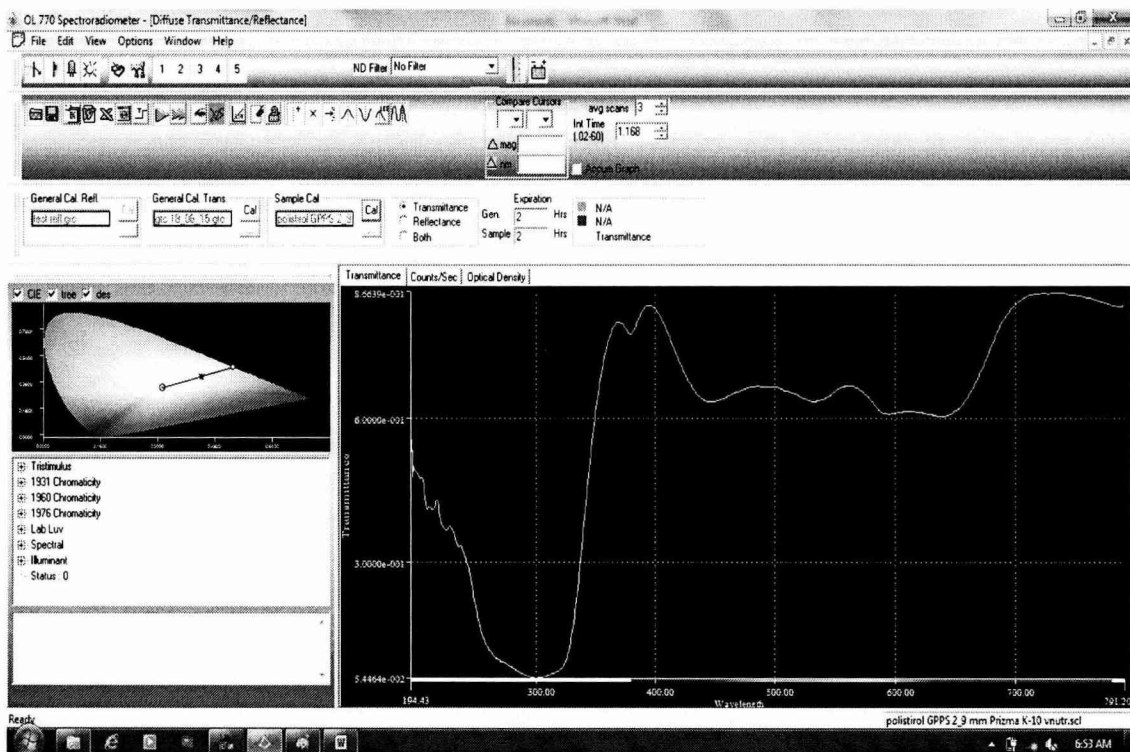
OL 770 Spectroradiometer - [Diffuse Transmittance/Reflectance]
File Edit View Options Window Help
1 2 3 4 5
ND Filter No Filter
Compare Cursors
avg scans 3
Int Time (.02-60) 1.168
$\Delta$ mag
$\Delta$ nm
Accum Graph
General Cal. Refl.
test refl.glc
General Cal. Trans.
glc 18_06_15.glc
Cal
Sample Cal
polistirol GPPS 2_9
Cal
Transmittance
Reflectance
Both
Expiration
Gen. 2 Hrs
Sample 2 Hrs
N/A
N/A
Transmittance
CIE tree des
Tristimulus
1931 Chromaticity
1960 Chromaticity
1976 Chromaticity
Lab Luv
Spectral
Illuminant
Status : 0
Transmittance Counts/Sec Optical Density
8.5639e-001
6.0000e-001
3.0000e-001
5.4464e-002
Transmittance
184.43
300.00
400.00
500.00
600.00
700.00
791.20
Wavelength
Ready
polistirol GPPS 2_9 mm Prizma K-10 vnutr.scl
6:53 AM